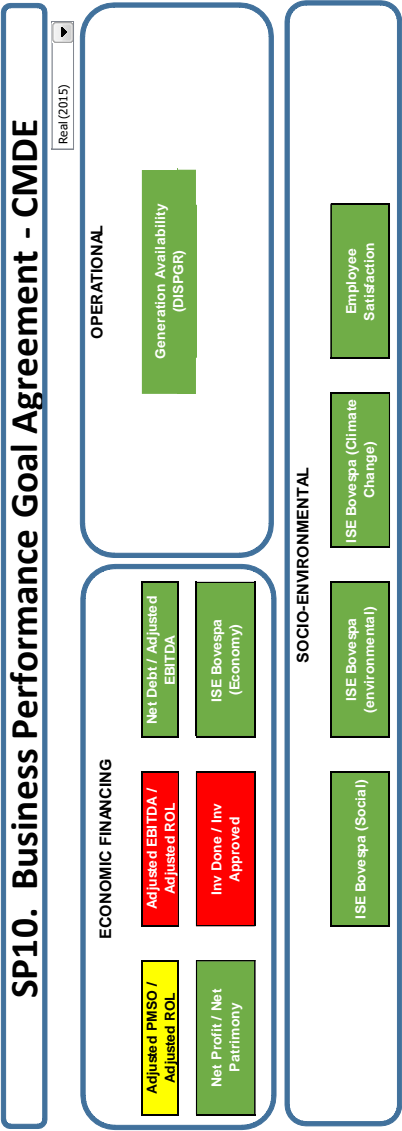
SP10. Business Performance Goal Agreement - CMDE

Real (2015)

ECONOMIC FINANCING

Adjusted PMSO / Adjusted ROL

Adjusted EBITDA / Adjusted ROL

Net Debt / Adjusted EBITDA

Net Profit / Net Patrimony

Inv Done / Inv Approved

ISE Bovespa (Economy)

OPERATIONAL

Generation Availability (DISPGR)

SOCIO-ENVIRONMENTAL

ISE Bovespa (Social)

ISE Bovespa (environmental)

ISE Bovespa (Climate Change)

Employee Satisfaction